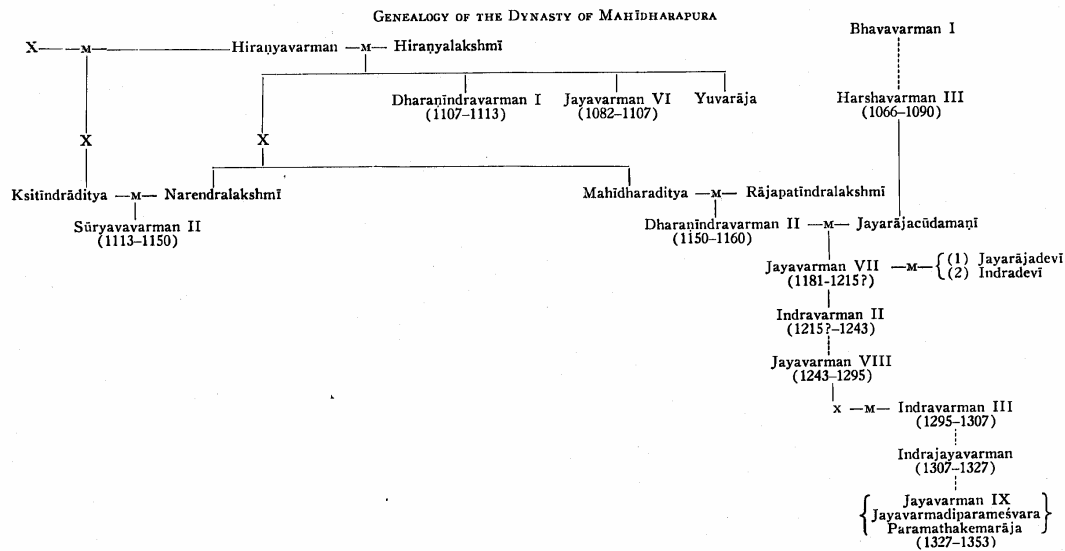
GENEALOGY OF THE DYNASTY OF MAHĪDHARAPURA

X —M— Hiraṇyavarman —M— Hiraṇyalakshmī

Bhavavarman I

Dharaṇīndravarman I (1107–1113)

Jayavarman VI (1082–1107)

Yuvarāja

Harshavarman III (1066–1090)

X

X

Ksitīndrāditya —M— Narendralakshmī

Sūryavavarman II (1113–1150)

Mahīdharaditya —M— Rājapatīndralakshmī

Dharaṇīndravarman II —M— Jayarājacūdamaṇī (1150–1160)

Jayavarman VII —M— {(1) Jayarājadevī (2) Indradevī} (1181-1215?)

Indravarman II (1215?–1243)

Jayavarman VIII (1243–1295)

x —M— Indravarman III (1295–1307)

Indrajayavarman (1307–1327)

{Jayavarman IX Jayavarmadiparameśvara Paramathakemarāja} (1327–1353)